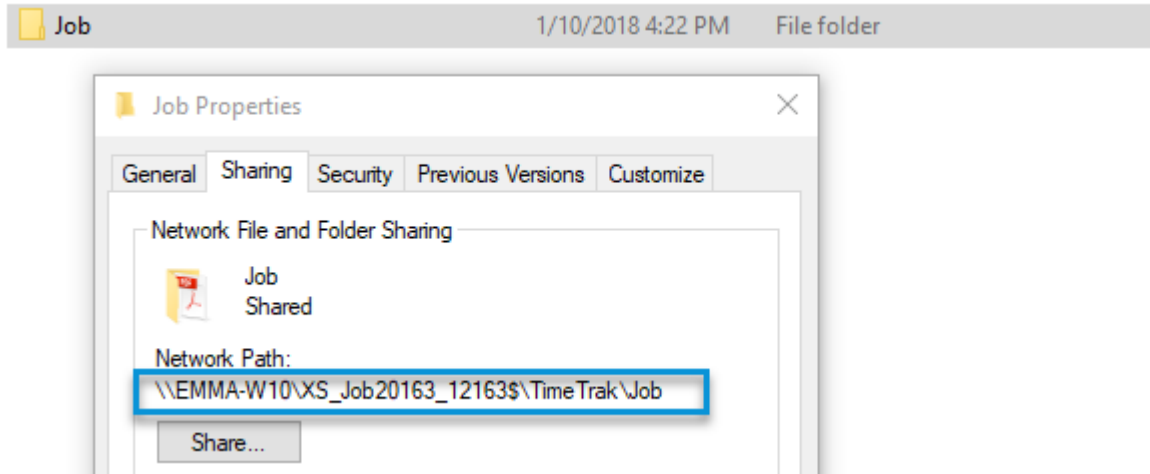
Job 1/10/2018 4:22 PM File folder

Job Properties

General Sharing Security Previous Versions Customize

Network File and Folder Sharing

Job
Shared

Network Path:
\\EMMA-W10\XS_Job20163_12163$\TimeTrak\Job

Share...